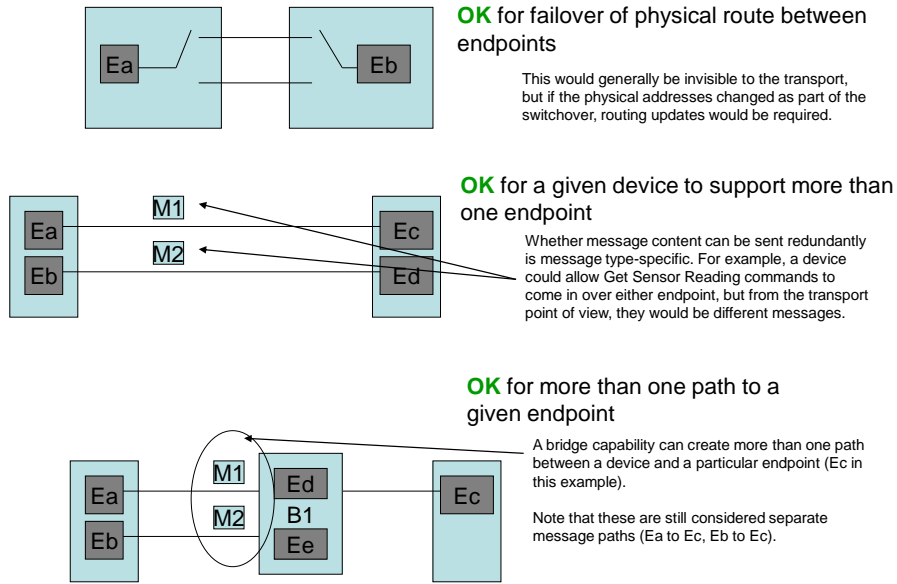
Ea

Eb

OK for failover of physical route between endpoints

This would generally be invisible to the transport, but if the physical addresses changed as part of the switchover, routing updates would be required.

M1

M2

Ea

Eb

Ec

Ed

OK for a given device to support more than one endpoint

Whether message content can be sent redundantly is message type-specific. For example, a device could allow Get Sensor Reading commands to come in over either endpoint, but from the transport point of view, they would be different messages.

OK for more than one path to a given endpoint

A bridge capability can create more than one path between a device and a particular endpoint (Ec in this example).

Note that these are still considered separate message paths (Ea to Ec, Eb to Ec).

Ea

Eb

M1

M2

Ed

B1

Ee

Ec